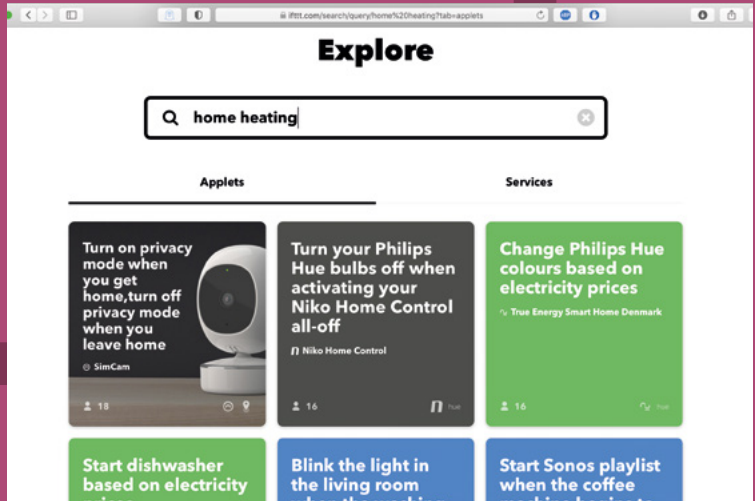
ifttt.com/search/query/home%20heating?tab=applets

Explore

home heating

Applets

Services

Turn on privacy mode when you get home,turn off privacy mode when you leave home

SimCam

18

Turn your Philips Hue bulbs off when activating your Niko Home Control all-off

Niko Home Control

16

hue

Change Philips Hue colours based on electricity prices

True Energy Smart Home Denmark

16

hue

Start dishwasher based on electricity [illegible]

Blink the light in the living room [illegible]

Start Sonos playlist when the coffee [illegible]